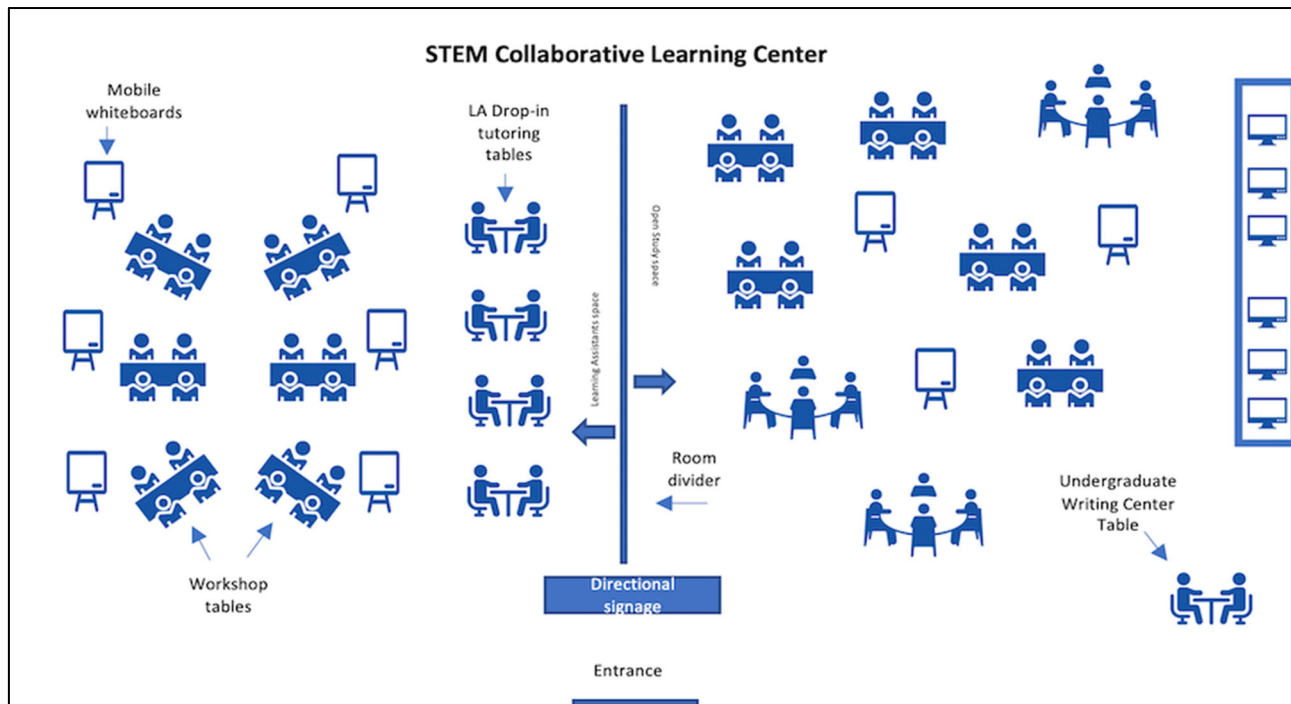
STEM Collaborative Learning Center

Mobile whiteboards

Workshop tables

LA Drop-in tutoring tables

Learning Assistants space

Open Study space

Room divider

Directional signage

Entrance

Undergraduate Writing Center Table